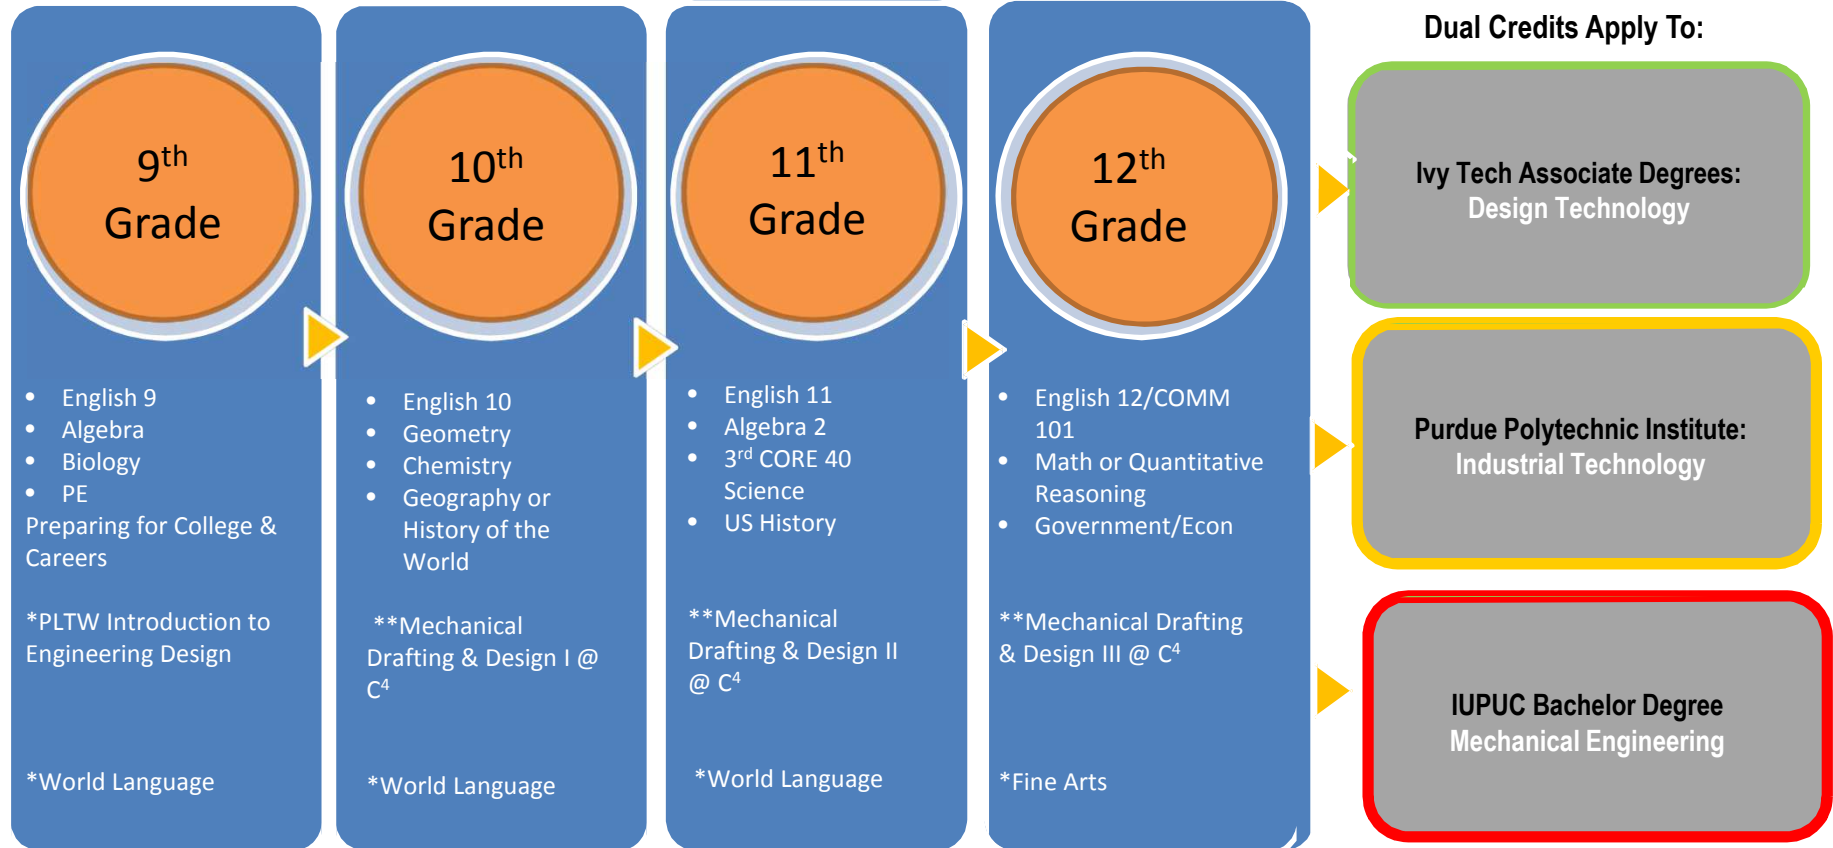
$9^{th}$ Grade

- English 9
- Algebra
- Biology
- PE

Preparing for College & Careers

*PLTW Introduction to Engineering Design

*World Language

$10^{th}$ Grade

- English 10
- Geometry
- Chemistry
- Geography or History of the World

**Mechanical Drafting & Design I @ $C^4$

*World Language

$11^{th}$ Grade

- English 11
- Algebra 2
- $3^{rd}$ CORE 40 Science
- US History

**Mechanical Drafting & Design II @ $C^4$

*World Language

$12^{th}$ Grade

- English 12/COMM 101
- Math or Quantitative Reasoning
- Government/Econ

**Mechanical Drafting & Design III @ $C^4$

*Fine Arts

Dual Credits Apply To:

Ivy Tech Associate Degrees:
Design Technology

Purdue Polytechnic Institute:
Industrial Technology

IUPUC Bachelor Degree
Mechanical Engineering